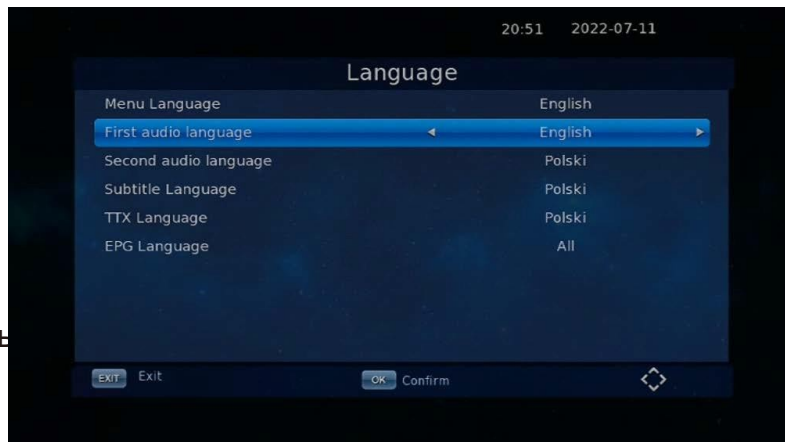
20:51 2022-07-11

Language

| | |
|---|---|
| Menu Language | English |
| First audio language | English |
| Second audio language | Polski |
| Subtitle Language | Polski |
| TTX Language | Polski |
| EPG Language | All |

EXIT Exit
OK Confirm